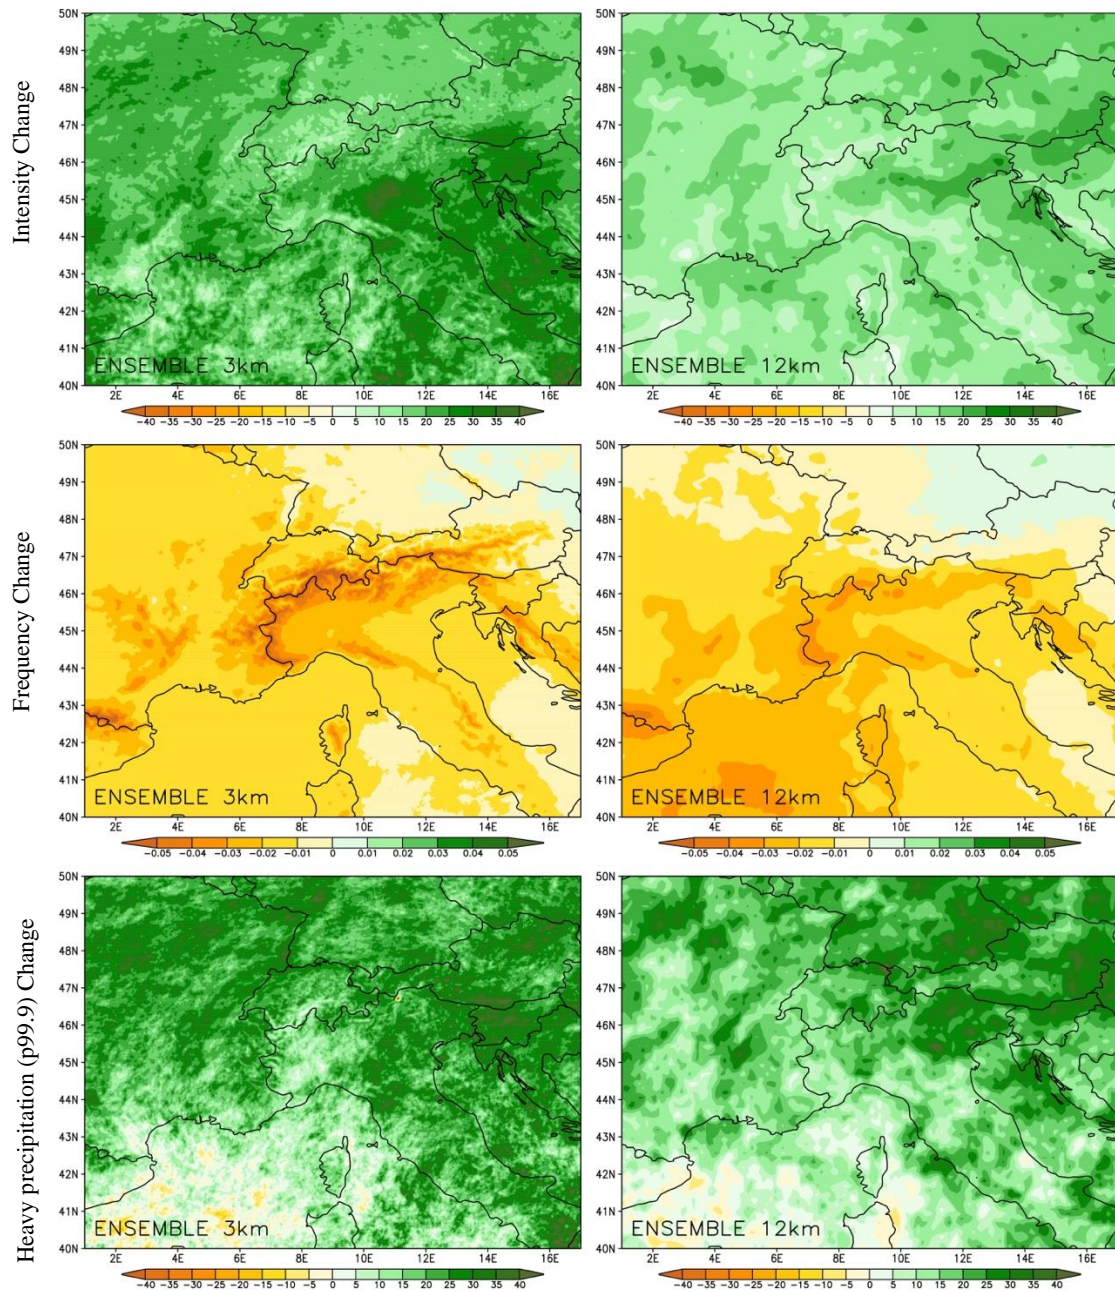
Intensity Change

50N
49N
48N
47N
46N
45N
44N
43N
42N
41N
40N

ENSEMBLE 3km

2E 4E 6E 8E 10E 12E 14E 16E

−40 −35 −30 −25 −20 −15 −10 −5 0 5 10 15 20 25 30 35 40

50N
49N
48N
47N
46N
45N
44N
43N
42N
41N
40N

ENSEMBLE 12km

2E 4E 6E 8E 10E 12E 14E 16E

−40 −35 −30 −25 −20 −15 −10 −5 0 5 10 15 20 25 30 35 40

Frequency Change

50N
49N
48N
47N
46N
45N
44N
43N
42N
41N
40N

ENSEMBLE 3km

2E 4E 6E 8E 10E 12E 14E 16E

−0.05 −0.04 −0.03 −0.02 −0.01 0 0.01 0.02 0.03 0.04 0.05

50N
49N
48N
47N
46N
45N
44N
43N
42N
41N
40N

ENSEMBLE 12km

2E 4E 6E 8E 10E 12E 14E 16E

−0.05 −0.04 −0.03 −0.02 −0.01 0 0.01 0.02 0.03 0.04 0.05

Heavy precipitation (p99.9) Change

50N
49N
48N
47N
46N
45N
44N
43N
42N
41N
40N

ENSEMBLE 3km

2E 4E 6E 8E 10E 12E 14E 16E

−40 −35 −30 −25 −20 −15 −10 −5 0 5 10 15 20 25 30 35 40

50N
49N
48N
47N
46N
45N
44N
43N
42N
41N
40N

ENSEMBLE 12km

2E 4E 6E 8E 10E 12E 14E 16E

−40 −35 −30 −25 −20 −15 −10 −5 0 5 10 15 20 25 30 35 40